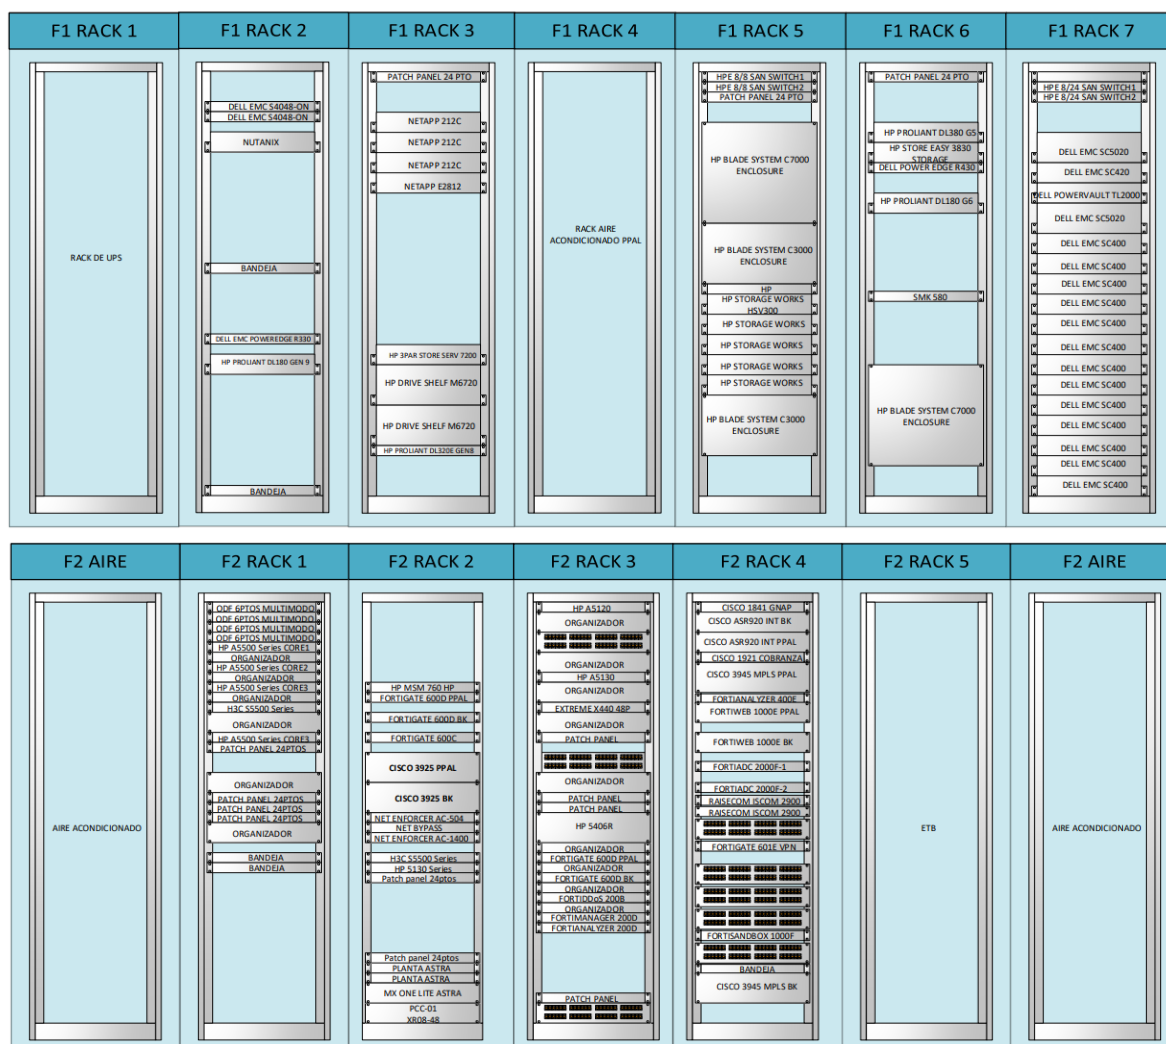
F1 RACK 1

RACK DE UPS

F1 RACK 2

DELL EMC S4048-ON
DELL EMC S4048-ON
NUTANIX
BANDEJA
DELL EMC POWEREDGE R330
HP PROLIANT DL180 GEN 9
BANDEJA

F1 RACK 3

PATCH PANEL 24 PTO
NETAPP 212C
NETAPP 212C
NETAPP 212C
NETAPP E2812
HP 3PAR STORE SERV 7200
HP DRIVE SHELF M6720
HP DRIVE SHELF M6720
HP PROLIANT DL320E GEN8

F1 RACK 4

RACK AIRE ACONDICIONADO PPAL

F1 RACK 5

HPE 8/8 SAN SWITCH1
HPE 8/8 SAN SWITCH2
PATCH PANEL 24 PTO
HP BLADE SYSTEM C7000 ENCLOSURE
HP BLADE SYSTEM C3000 ENCLOSURE
HP
HP STORAGE WORKS HSV300
HP STORAGE WORKS
HP STORAGE WORKS
HP STORAGE WORKS
HP STORAGE WORKS
HP BLADE SYSTEM C3000 ENCLOSURE

F1 RACK 6

PATCH PANEL 24 PTO
HP PROLIANT DL380 G5
HP STORE EASY 3830 STORAGE
DELL POWER EDGE R430
HP PROLIANT DL180 G6
SMK 580
HP BLADE SYSTEM C7000 ENCLOSURE

F1 RACK 7

HPE 8/24 SAN SWITCH1
HPE 8/24 SAN SWITCH2
DELL EMC SC5020
DELL EMC SC420
DELL POWERVAULT TL2000
DELL EMC SC5020
DELL EMC SC400
DELL EMC SC400
DELL EMC SC400
DELL EMC SC400
DELL EMC SC400
DELL EMC SC400
DELL EMC SC400
DELL EMC SC400
DELL EMC SC400
DELL EMC SC400
DELL EMC SC400
DELL EMC SC400
DELL EMC SC400

F2 AIRE

AIRE ACONDICIONADO

F2 RACK 1

ODF 6PTOS MULTIMODO
ODF 6PTOS MULTIMODO
ODF 6PTOS MULTIMODO
ODF 6PTOS MULTIMODO
HP A5500 Series CORE1
ORGANIZADOR
HP A5500 Series CORE2
ORGANIZADOR
HP A5500 Series CORE3
ORGANIZADOR
H3C S5500 Series
ORGANIZADOR
HP A5500 Series CORE3
PATCH PANEL 24PTOS
ORGANIZADOR
PATCH PANEL 24PTOS
PATCH PANEL 24PTOS
PATCH PANEL 24PTOS
ORGANIZADOR
BANDEJA
BANDEJA

F2 RACK 2

HP MSM 760 HP
FORTIGATE 600D PPAL
FORTIGATE 600D BK
FORTIGATE 600C
CISCO 3925 PPAL
CISCO 3925 BK
NET ENFORCER AC-504
NET BYPASS
NET ENFORCER AC-1400
H3C S5500 Series
HP 5130 Series
Patch panel 24ptos
Patch panel 24ptos
PLANTA ASTRA
PLANTA ASTRA
MX ONE LITE ASTRA
PCC-01
XR08-48

F2 RACK 3

HP A5120
ORGANIZADOR
ORGANIZADOR
HP A5130
ORGANIZADOR
EXTREME X440 48P
ORGANIZADOR
PATCH PANEL
ORGANIZADOR
PATCH PANEL
PATCH PANEL
HP 5406R
ORGANIZADOR
FORTIGATE 600D PPAL
ORGANIZADOR
FORTIGATE 600D BK
ORGANIZADOR
FORTIDDoS 200B
ORGANIZADOR
FORTIMANAGER 200D
FORTIANALYZER 200D
PATCH PANEL

F2 RACK 4

CISCO 1841 GNAP
CISCO ASR920 INT BK
CISCO ASR920 INT PPAL
CISCO 1921 COBRANZA
CISCO 3945 MPLS PPAL
FORTIANALYZER 400E
FORTIWEB 1000E PPAL
FORTIWEB 1000E BK
FORTIADC 2000F-1
FORTIADC 2000F-2
RAISECOM ISCOM 2900
RAISECOM ISCOM 2900
FORTIGATE 601E VPN
FORTISANDBOX 1000F
BANDEJA
CISCO 3945 MPLS BK

F2 RACK 5

ETB

F2 AIRE

AIRE ACONDICIONADO